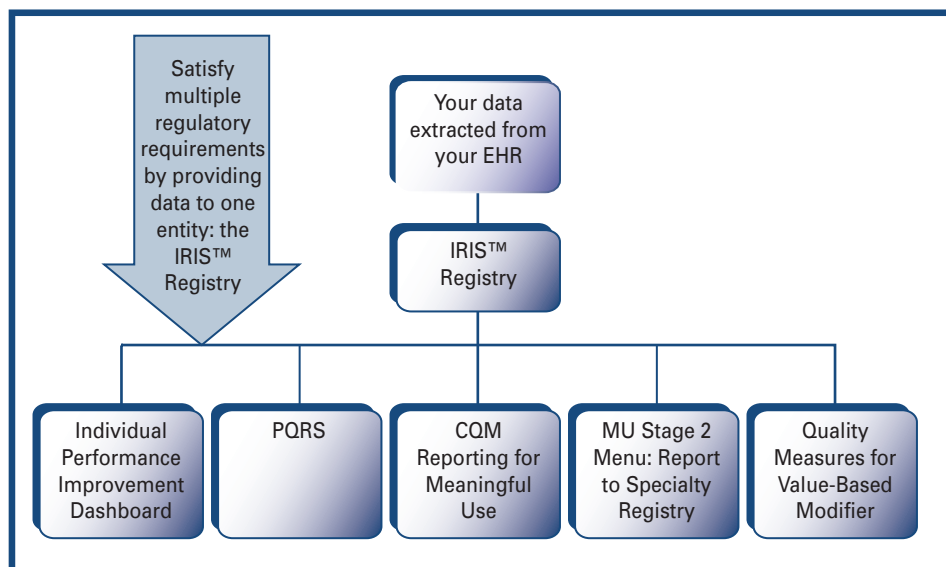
Satisfy multiple regulatory requirements by providing data to one entity: the IRIS™ Registry

Your data extracted from your EHR

IRIS™ Registry

Individual Performance Improvement Dashboard

PQRS

CQM Reporting for Meaningful Use

MU Stage 2 Menu: Report to Specialty Registry

Quality Measures for Value-Based Modifier